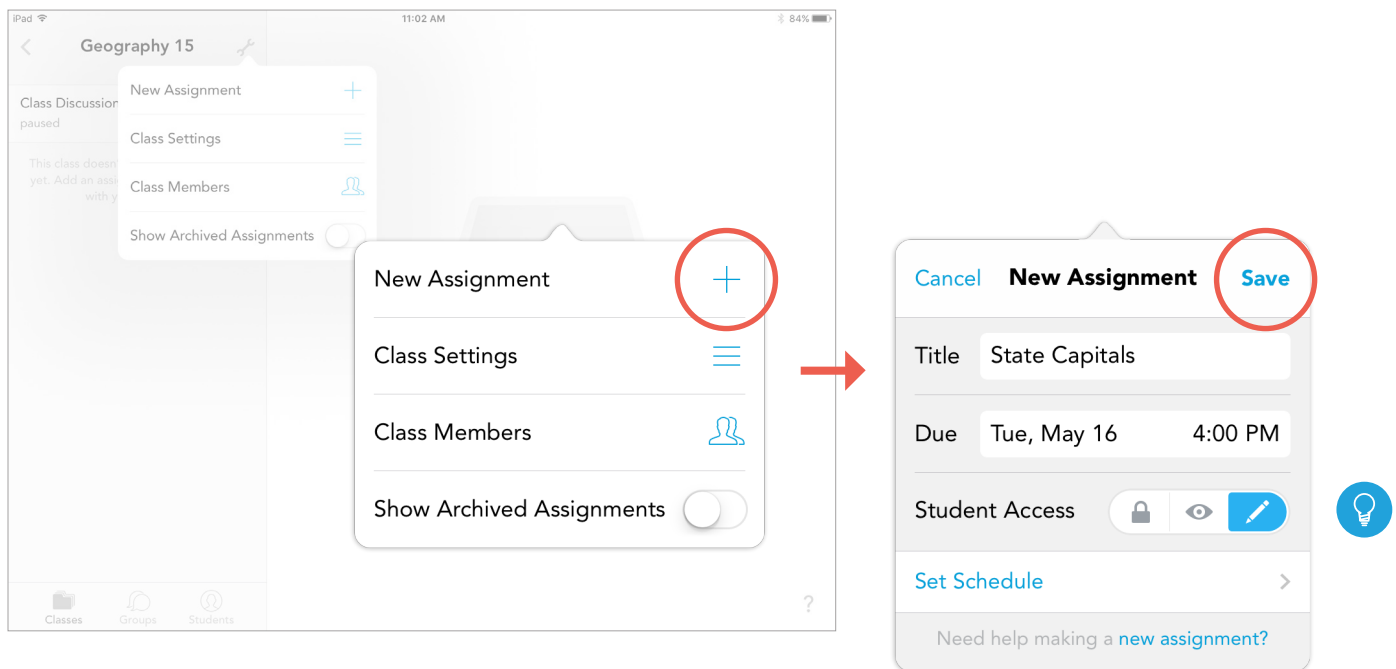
iPad

11:02 AM

84%

Geography 15

New Assignment

Class Settings

Class Members

Show Archived Assignments

Class Discussion
paused

This class doesn' yet. Add an assi with y

Classes Groups Students

New Assignment

Class Settings

Class Members

Show Archived Assignments

?

Cancel New Assignment Save

Title State Capitals

Due Tue, May 16 4:00 PM

Student Access

Set Schedule

Need help making a new assignment?